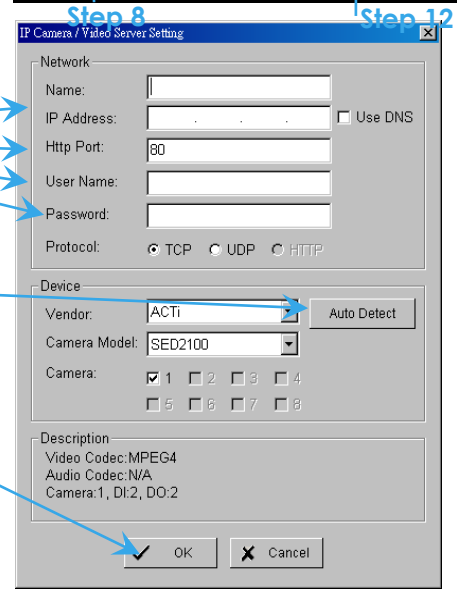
Step 8
Step 12
IP Camera / Video Server Setting
Network
Name:
IP Address: . . .
Use DNS
Http Port: 80
User Name:
Password:
Protocol: TCP UDP HTTP
Device
Vendor: ACTi
Auto Detect
Camera Model: SED2100
Camera: 1 2 3 4 5 6 7 8
Description
Video Codec:MPEG4
Audio Codec:N/A
Camera:1, DI:2, DO:2
OK
Cancel